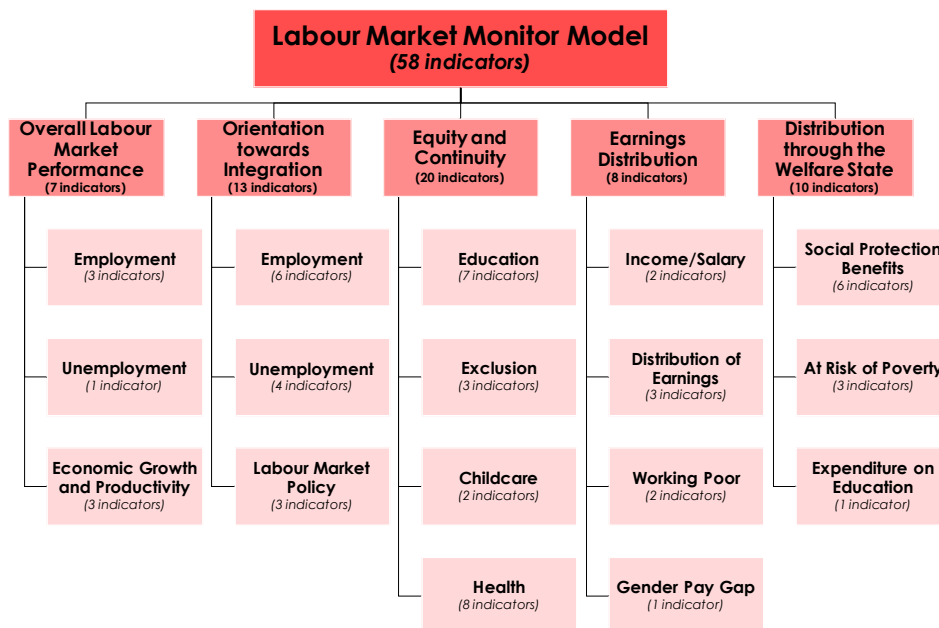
Labour Market Monitor Model
(58 indicators)

Overall Labour Market Performance
(7 indicators)

Employment
(3 indicators)

Unemployment
(1 indicator)

Economic Growth and Productivity
(3 indicators)

Orientation towards Integration
(13 indicators)

Employment
(6 indicators)

Unemployment
(4 indicators)

Labour Market Policy
(3 indicators)

Equity and Continuity
(20 indicators)

Education
(7 indicators)

Exclusion
(3 indicators)

Childcare
(2 indicators)

Health
(8 indicators)

Earnings Distribution
(8 indicators)

Income/Salary
(2 indicators)

Distribution of Earnings
(3 indicators)

Working Poor
(2 indicators)

Gender Pay Gap
(1 indicator)

Distribution through the Welfare State
(10 indicators)

Social Protection Benefits
(6 indicators)

At Risk of Poverty
(3 indicators)

Expenditure on Education
(1 indicator)